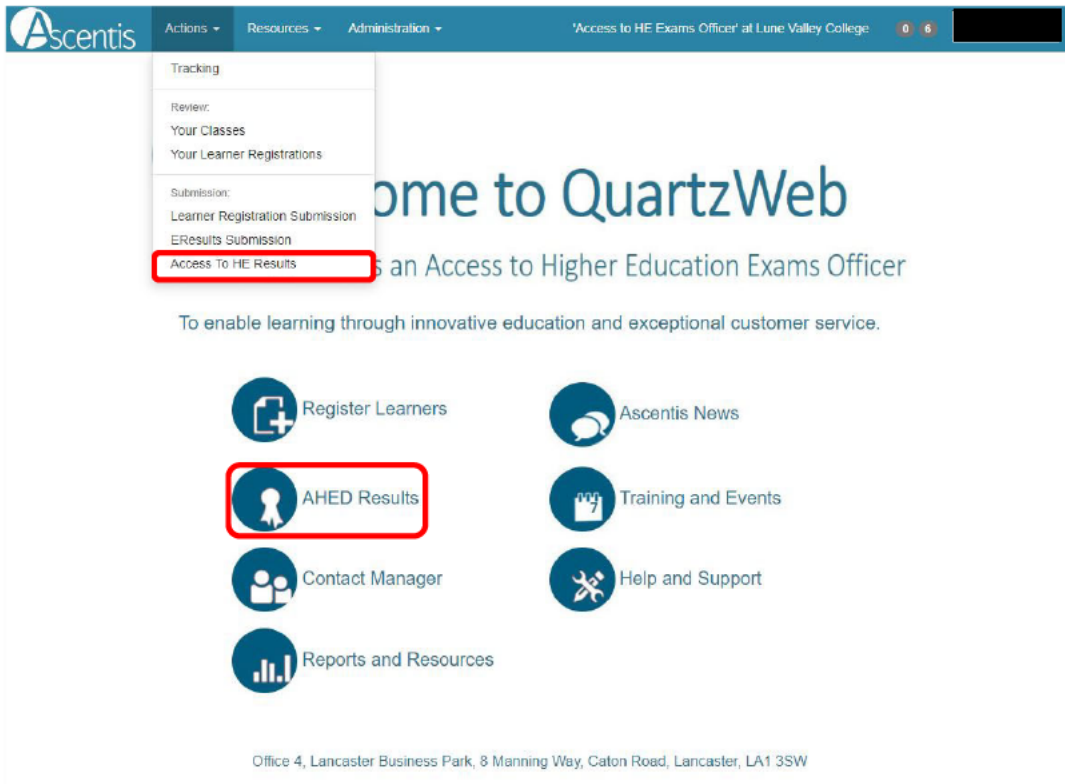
Ascentis Actions ▾ Resources ▾ Administration ▾ 'Access to HE Exams Officer' at Lune Valley College 0 6

Tracking

Review:
Your Classes
Your Learner Registrations

Submission:
Learner Registration Submission
EResults Submission
Access To HE Results

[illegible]ome to QuartzWeb

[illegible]s an Access to Higher Education Exams Officer

To enable learning through innovative education and exceptional customer service.

Register Learners

Ascentis News

AHED Results

7

Training and Events

Contact Manager

Help and Support

Reports and Resources

Office 4, Lancaster Business Park, 8 Manning Way, Caton Road, Lancaster, LA1 3SW